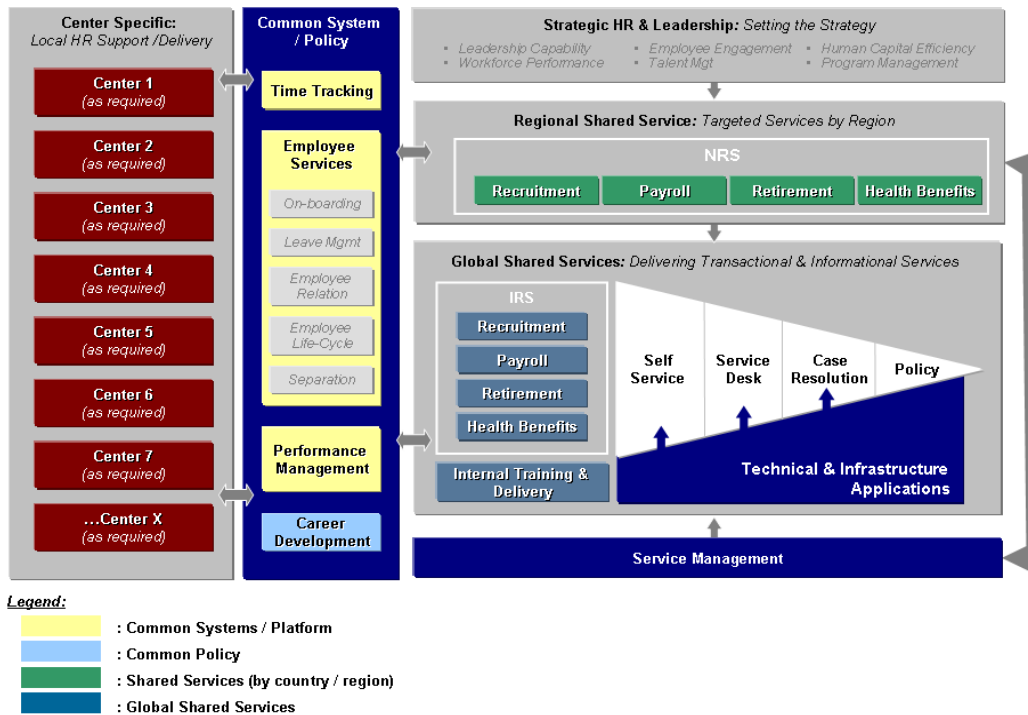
Center Specific: Local HR Support /Delivery

Center 1 (as required)

Center 2 (as required)

Center 3 (as required)

Center 4 (as required)

Center 5 (as required)

Center 6 (as required)

Center 7 (as required)

…Center X (as required)

Common System / Policy

Time Tracking

Employee Services

On-boarding

Leave Mgmt

Employee Relation

Employee Life-Cycle

Separation

Performance Management

Career Development

Strategic HR & Leadership: Setting the Strategy

• Leadership Capability • Workforce Performance • Employee Engagement • Talent Mgt • Human Capital Efficiency • Program Management

Regional Shared Service: Targeted Services by Region

NRS

Recruitment | Payroll | Retirement | Health Benefits

Global Shared Services: Delivering Transactional & Informational Services

IRS

Recruitment

Payroll

Retirement

Health Benefits

Internal Training & Delivery

Self Service

Service Desk

Case Resolution

Policy

Technical & Infrastructure Applications

Service Management

Legend:

: Common Systems / Platform

: Common Policy

: Shared Services (by country / region)

: Global Shared Services